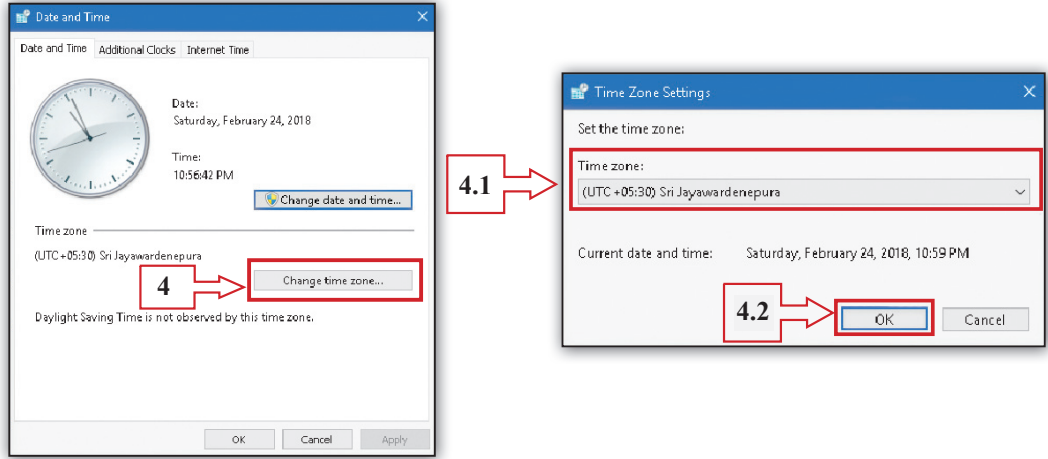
Date and Time

Date and Time | Additional Clocks | Internet Time

Date:
Saturday, February 24, 2018

Time:
10:56:42 PM

Change date and time...

Time zone

(UTC+05:30) Sri Jayawardenepura

4

Change time zone...

Daylight Saving Time is not observed by this time zone.

OK Cancel Apply

4.1

Time Zone Settings

Set the time zone:

Time zone:
(UTC+05:30) Sri Jayawardenepura

Current date and time: Saturday, February 24, 2018, 10:59 PM

4.2

OK Cancel